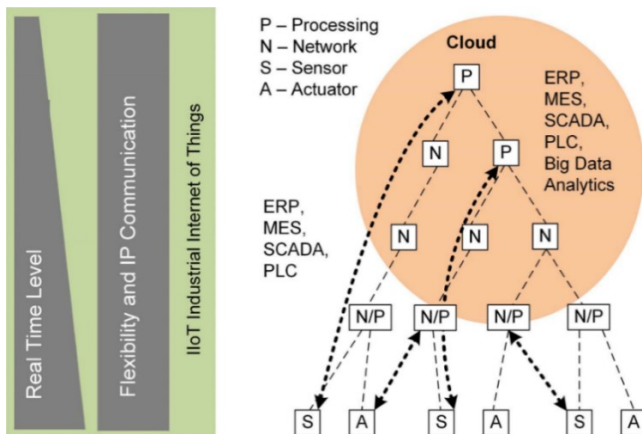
Real Time Level

Flexibility and IP Communication

IIoT Industrial Internet of Things

P – Processing
N – Network
S – Sensor
A – Actuator

Cloud

ERP, MES, SCADA, PLC, Big Data Analytics

ERP, MES, SCADA, PLC

P

N

P

N

N

N

N/P

N/P

N/P

N/P

S

A

S

A

S

A